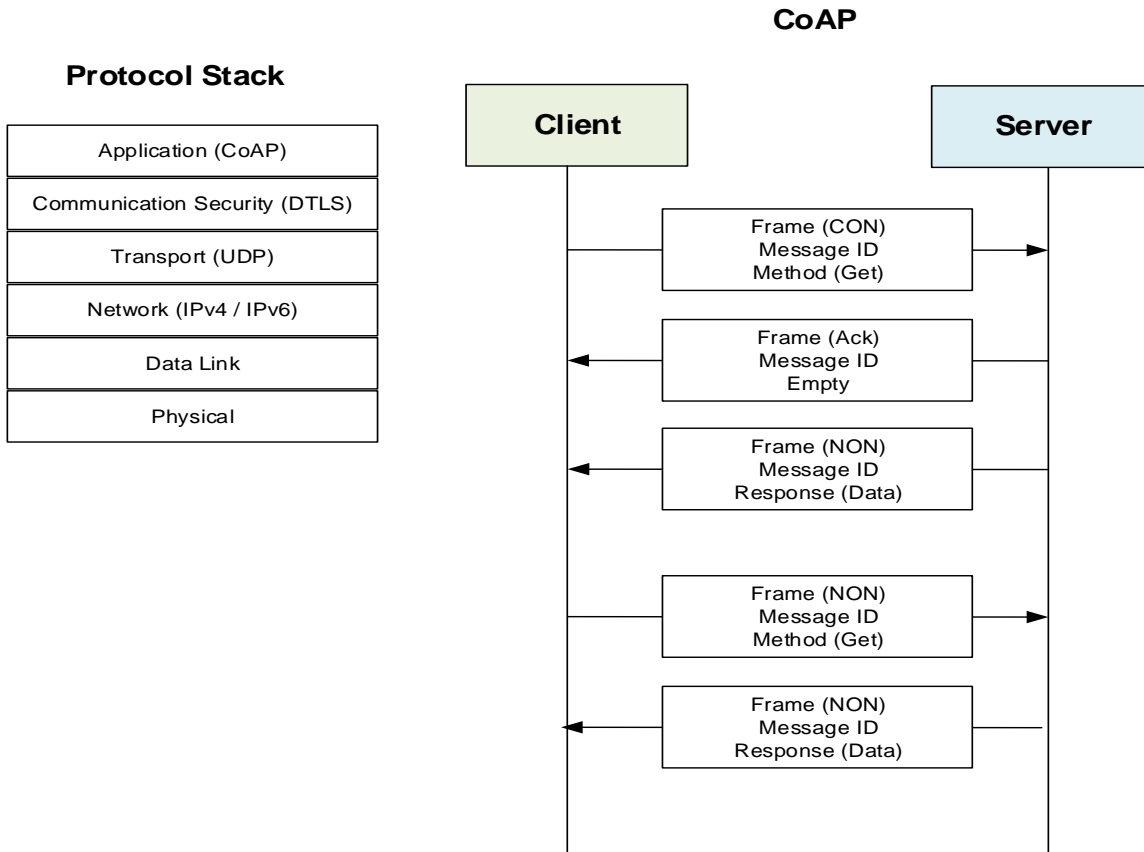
CoAP

Protocol Stack

Application (CoAP)

Communication Security (DTLS)

Transport (UDP)

Network (IPv4 / IPv6)

Data Link

Physical

Client

Server

Frame (CON)
Message ID
Method (Get)

Frame (Ack)
Message ID
Empty

Frame (NON)
Message ID
Response (Data)

Frame (NON)
Message ID
Method (Get)

Frame (NON)
Message ID
Response (Data)